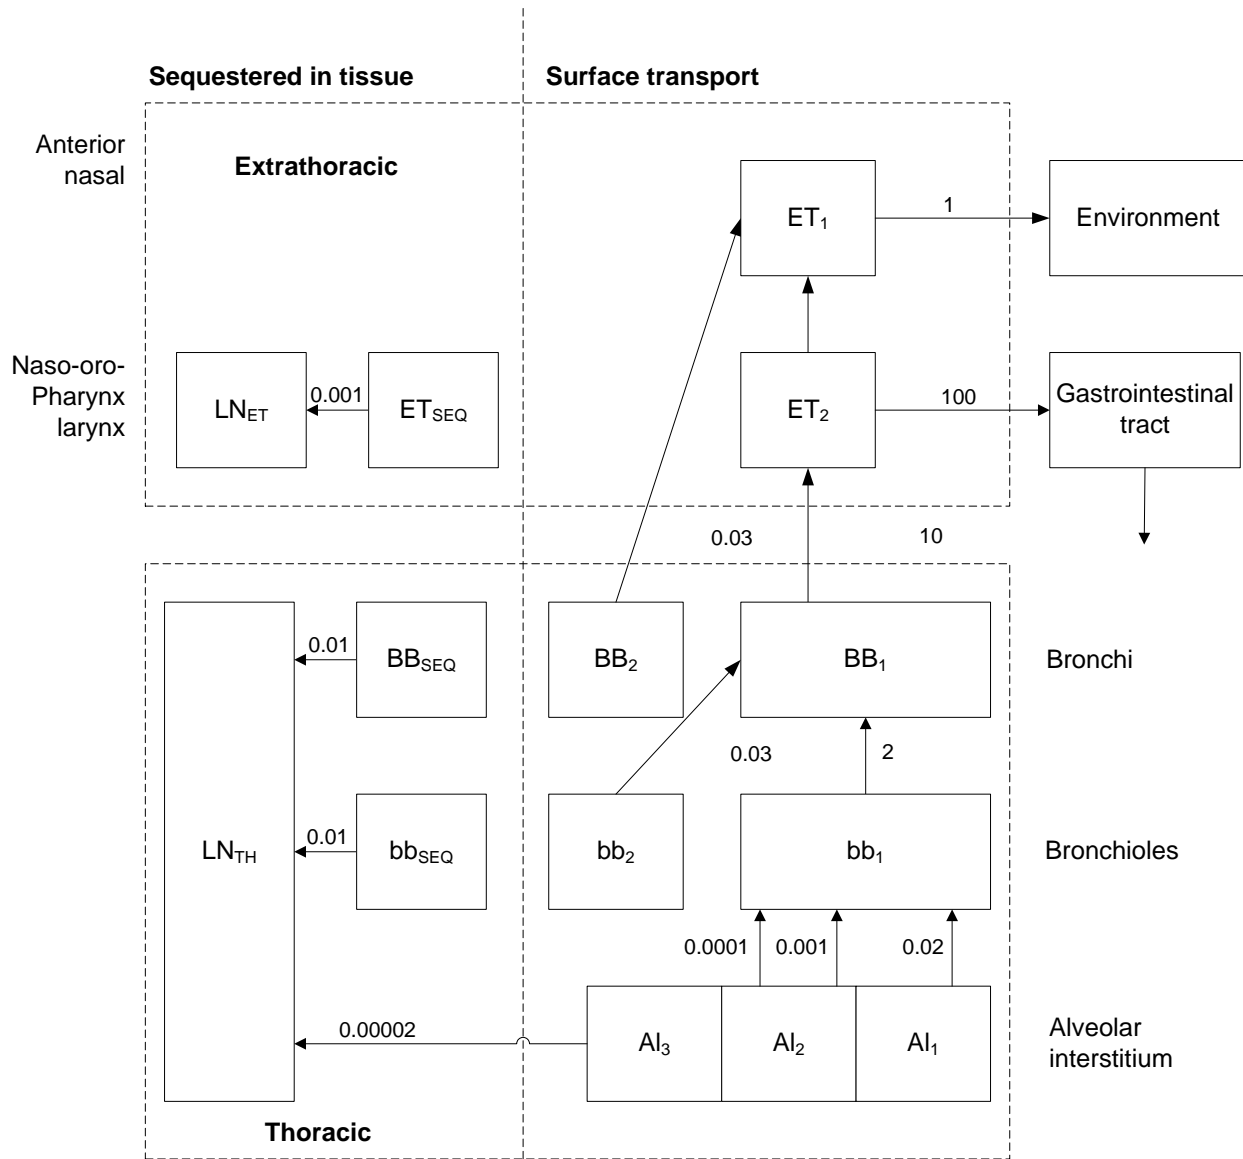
Sequestered in tissue

Surface transport

Anterior nasal

Extrathoracic

$ET_1$

1

Environment

Naso-oro-Pharynx larynx

$LN_{ET}$

0.001

$ET_{SEQ}$

$ET_2$

100

Gastrointestinal tract

0.03

10

0.01

$BB_{SEQ}$

$BB_2$

$BB_1$

Bronchi

0.03

2

$LN_{TH}$

0.01

$bb_{SEQ}$

$bb_2$

$bb_1$

Bronchioles

0.0001

0.001

0.02

0.00002

$AI_3$

$AI_2$

$AI_1$

Alveolar interstitium

Thoracic